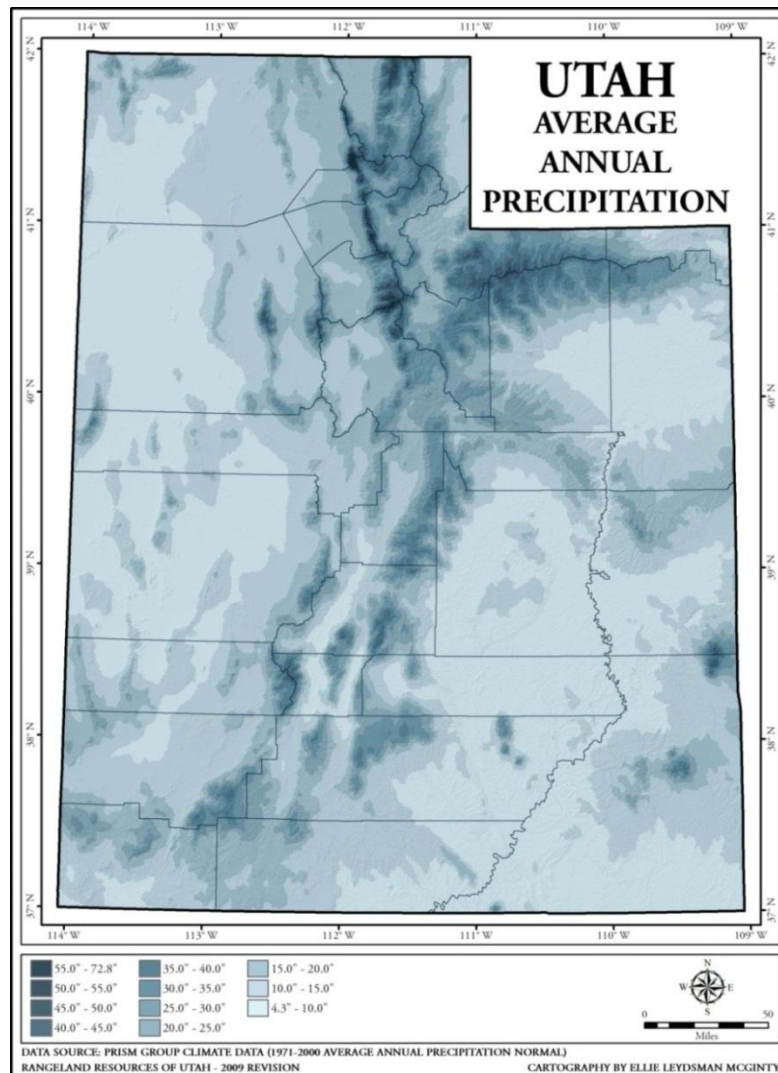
114° W 113° W 112° W 111° W 110° W 109° W

42° N 42° N

UTAH
AVERAGE
ANNUAL
PRECIPITATION

41° N 41° N

40° N 40° N

39° N 39° N

38° N 38° N

37° N 37° N

114° W 113° W 112° W 111° W 110° W 109° W

55.0" - 72.8"
50.0" - 55.0"
45.0" - 50.0"
40.0" - 45.0"
35.0" - 40.0"
30.0" - 35.0"
25.0" - 30.0"
20.0" - 25.0"
15.0" - 20.0"
10.0" - 15.0"
4.3" - 10.0"

N
W E
S

0 50
Miles

DATA SOURCE: PRISM GROUP CLIMATE DATA (1971-2000 AVERAGE ANNUAL PRECIPITATION NORMAL)
RANGELAND RESOURCES OF UTAH - 2009 REVISION
CARTOGRAPHY BY ELLIE LEYDSMAN MCGINTY